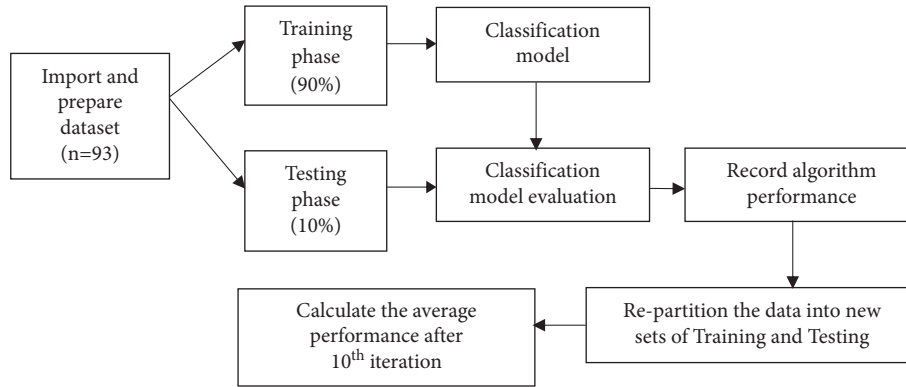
Import and prepare dataset (n=93)

Training phase (90%)

Classification model

Testing phase (10%)

Classification model evaluation

Record algorithm performance

Re-partition the data into new sets of Training and Testing

Calculate the average performance after 10$^{th}$ iteration